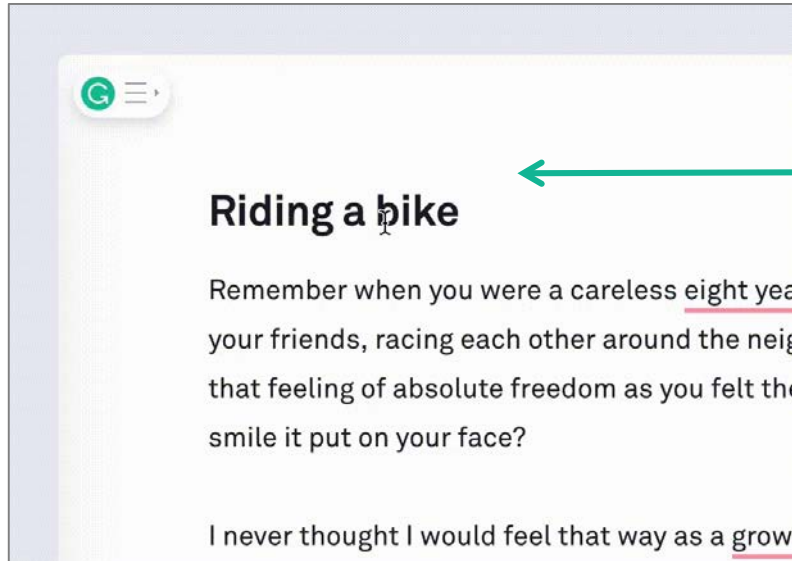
Riding a bike

Remember when you were a careless eight yea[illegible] your friends, racing each other around the neig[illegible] that feeling of absolute freedom as you felt th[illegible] smile it put on your face?

I never thought I would feel that way as a grow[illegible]